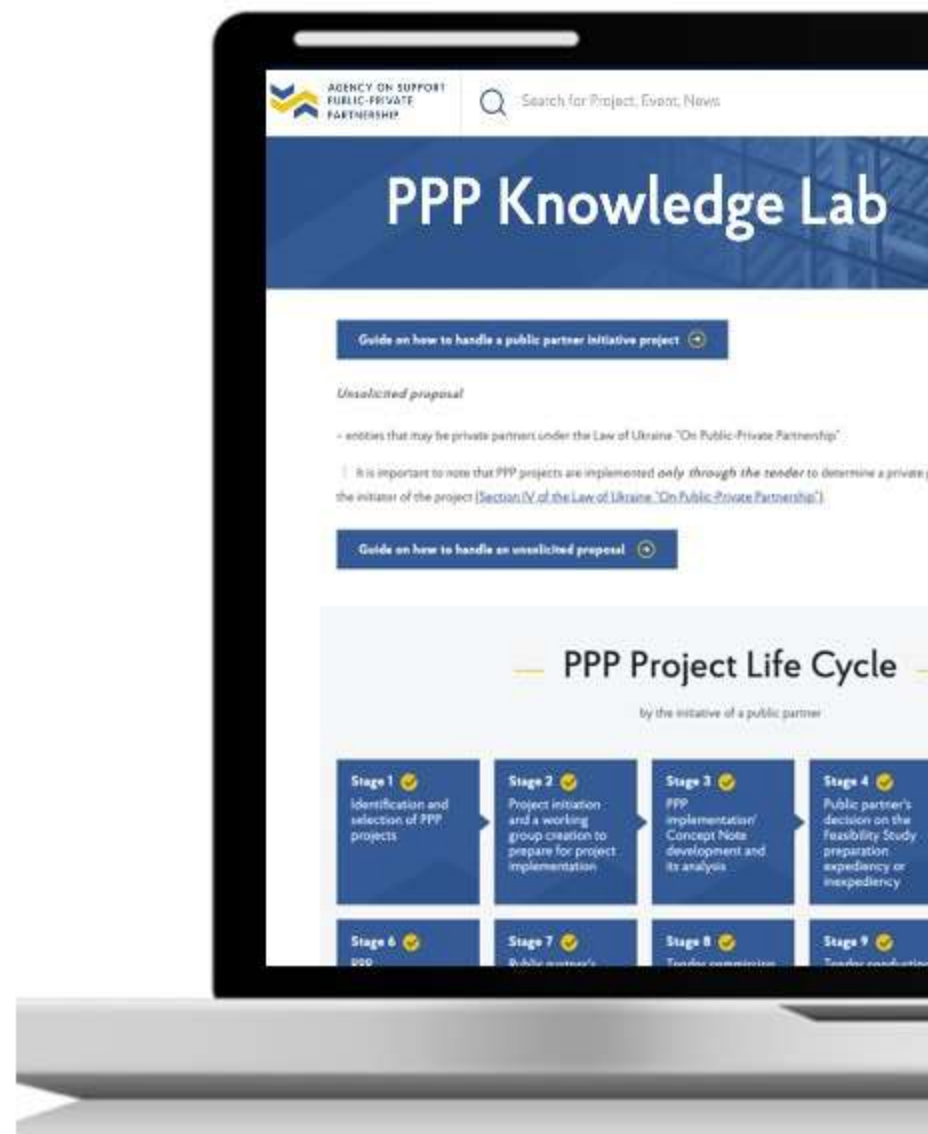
AGENCY ON SUPPORT PUBLIC-PRIVATE PARTNERSHIP

Search for Project, Event, News

PPP Knowledge Lab

Guide on how to handle a public partner initiative project

Unsolicited proposal

– entities that may be private partner under the Law of Ukraine "On Public-Private Partnership"

It is important to note that PPP projects are implemented only through the tender to determine a private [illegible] the initiator of the project (Section IV of the Law of Ukraine "On Public-Private Partnership").

Guide on how to handle an unsolicited proposal

PPP Project Life Cycle

by the initiative of a public partner

Stage 1
Identification and selection of PPP projects

Stage 2
Project initiation and a working group creation to prepare for project implementation

Stage 3
PPP implementation/ Concept Note development and its analysis

Stage 4
Public partner's decision on the Feasibility Study preparation expediency or inexpediency

Stage 6
PPP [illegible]

Stage 7
Public partner's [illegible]

Stage 8
Tender commission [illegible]

Stage 9
Tender conducting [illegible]